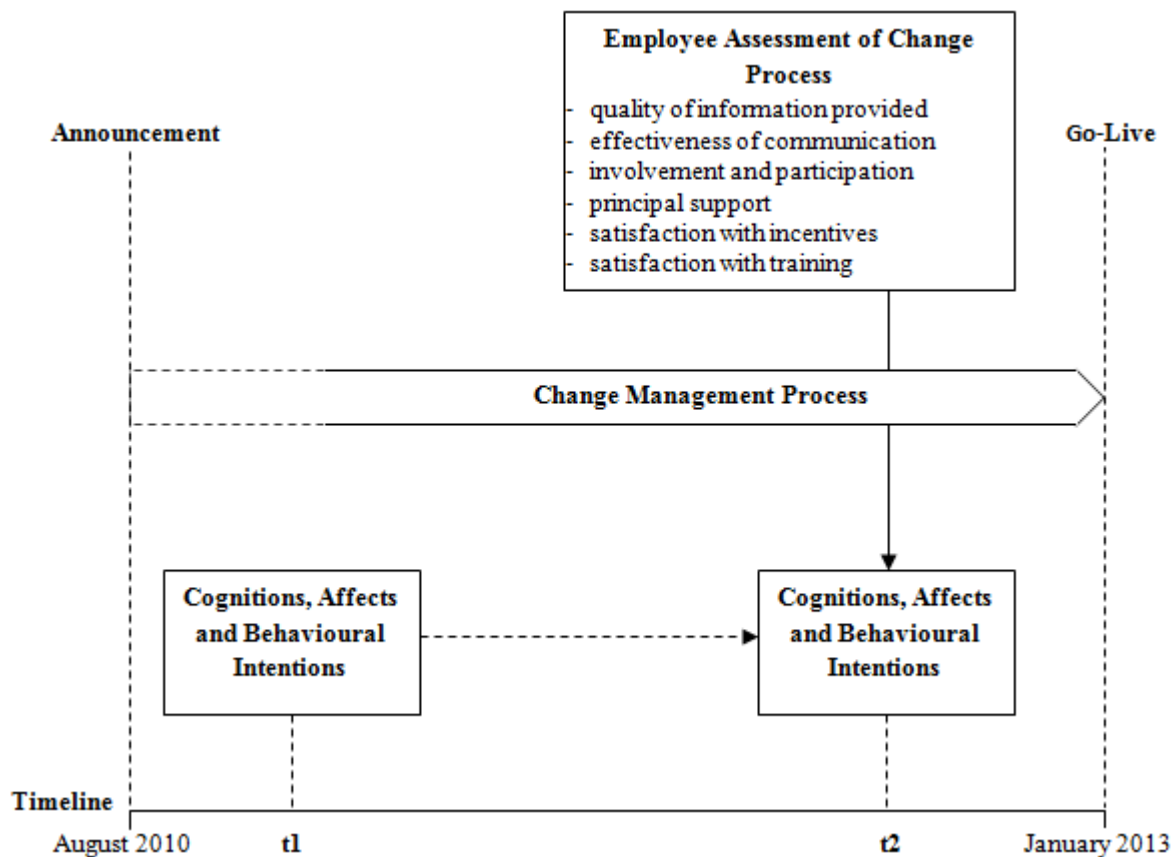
Employee Assessment of Change Process
- quality of information provided
- effectiveness of communication
- involvement and participation
- principal support
- satisfaction with incentives
- satisfaction with training

Announcement

Go-Live

Change Management Process

Cognitions, Affects and Behavioural Intentions

Cognitions, Affects and Behavioural Intentions

Timeline

August 2010

t1

t2

January 2013